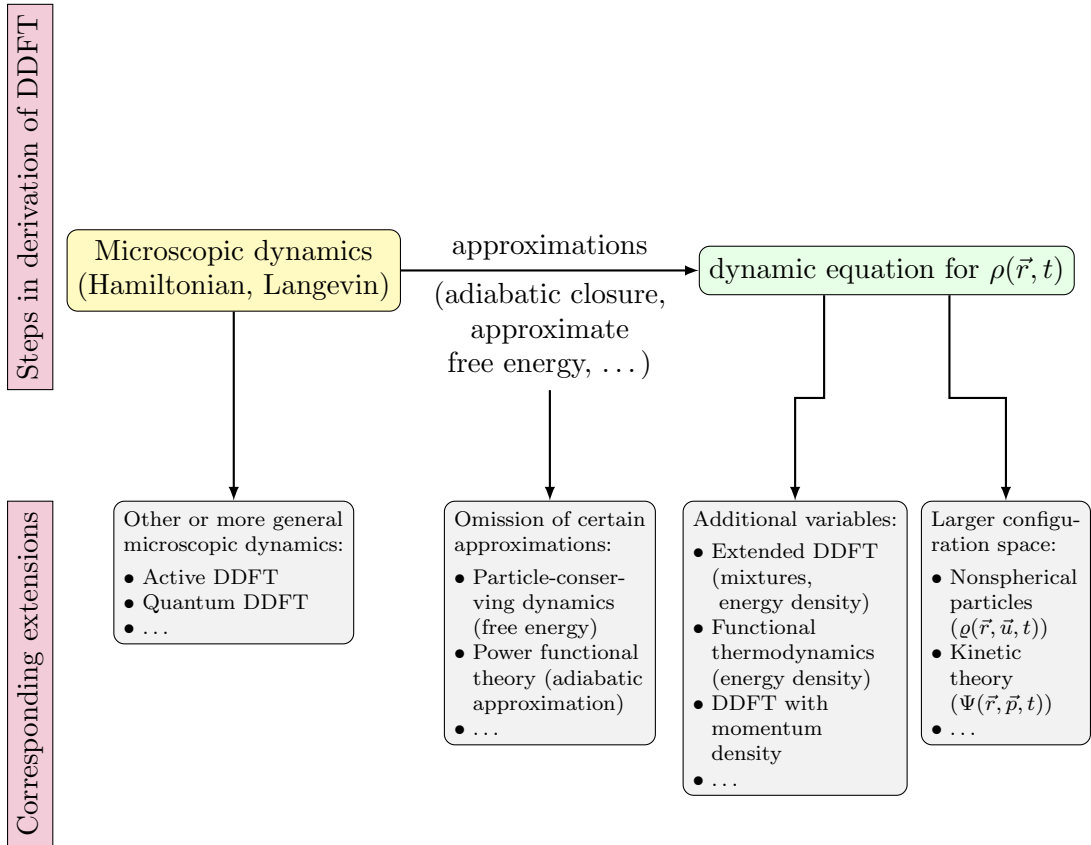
Steps in derivation of DDFT

Microscopic dynamics (Hamiltonian, Langevin)

approximations

(adiabatic closure, approximate free energy, ...)

dynamic equation for $\rho(\vec{r}, t)$

Corresponding extensions

Other or more general microscopic dynamics:
• Active DDFT
• Quantum DDFT
• ...

Omission of certain approximations:
• Particle-conserving dynamics (free energy)
• Power functional theory (adiabatic approximation)
• ...

Additional variables:
• Extended DDFT (mixtures, energy density)
• Functional thermodynamics (energy density)
• DDFT with momentum density
• ...

Larger configuration space:
• Nonspherical particles ($\varrho(\vec{r}, \vec{u}, t)$)
• Kinetic theory ($\Psi(\vec{r}, \vec{p}, t)$)
• ...